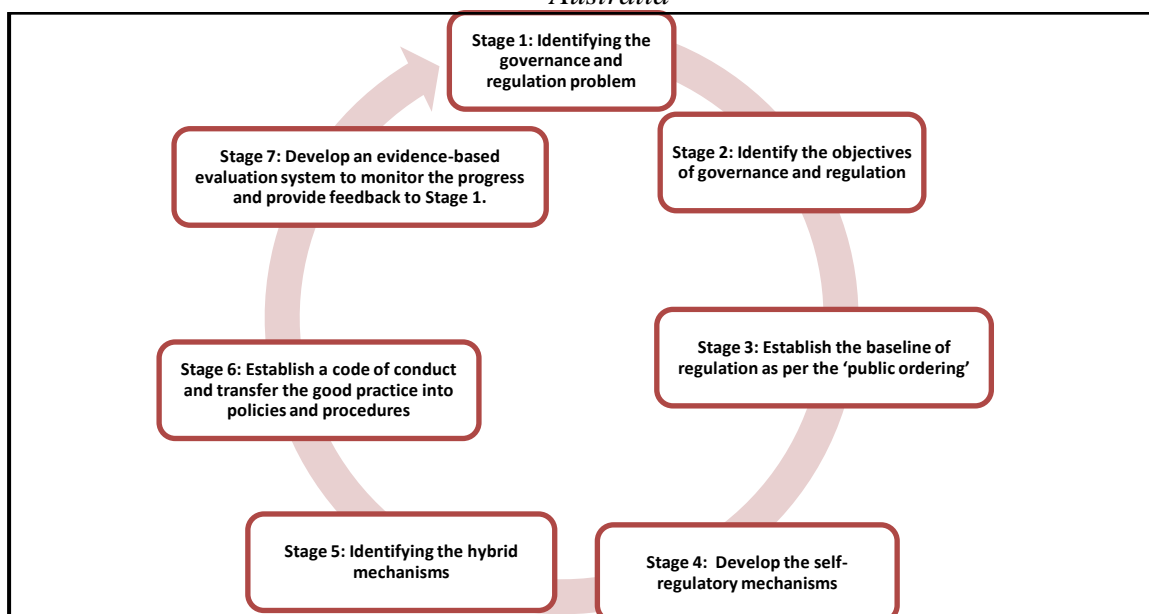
Australia

Stage 1: Identifying the governance and regulation problem

Stage 2: Identify the objectives of governance and regulation

Stage 3: Establish the baseline of regulation as per the 'public ordering'

Stage 4: Develop the self-regulatory mechanisms

Stage 5: Identifying the hybrid mechanisms

Stage 6: Establish a code of conduct and transfer the good practice into policies and procedures

Stage 7: Develop an evidence-based evaluation system to monitor the progress and provide feedback to Stage 1.